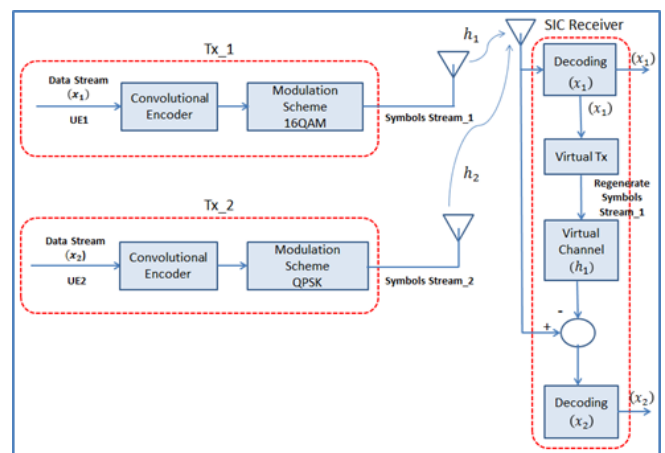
SIC Receiver

Tx_1

Data Stream $(x_1)$

UE1

Convolutional Encoder

Modulation Scheme 16QAM

Symbols Stream_1

$h_1$

$h_2$

Decoding $(x_1)$

$(x_1)$

$(x_1)$

Virtual Tx

Regenerate Symbols Stream_1

Tx_2

Data Stream $(x_2)$

UE2

Convolutional Encoder

Modulation Scheme QPSK

Symbols Stream_2

Virtual Channel $(h_1)$

-

+

Decoding $(x_2)$

$(x_2)$